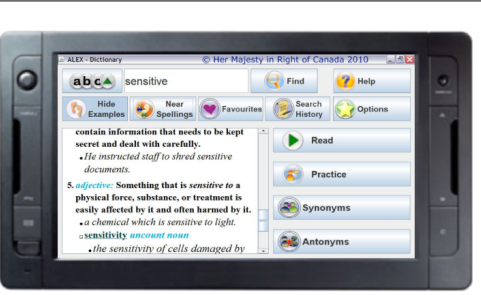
ALEX - Dictionary © Her Majesty in Right of Canada 2010

abc sensitive

Find

Help

Hide Examples

Near Spellings

Favourites

Search History

Options

contain information that needs to be kept secret and dealt with carefully.

• He instructed staff to shred sensitive documents.

5. adjective: Something that is sensitive to a physical force, substance, or treatment is easily affected by it and often harmed by it.

• a chemical which is sensitive to light.

▫ sensitivity uncount noun

• the sensitivity of cells damaged by

Read

Practice

Synonyms

Antonyms